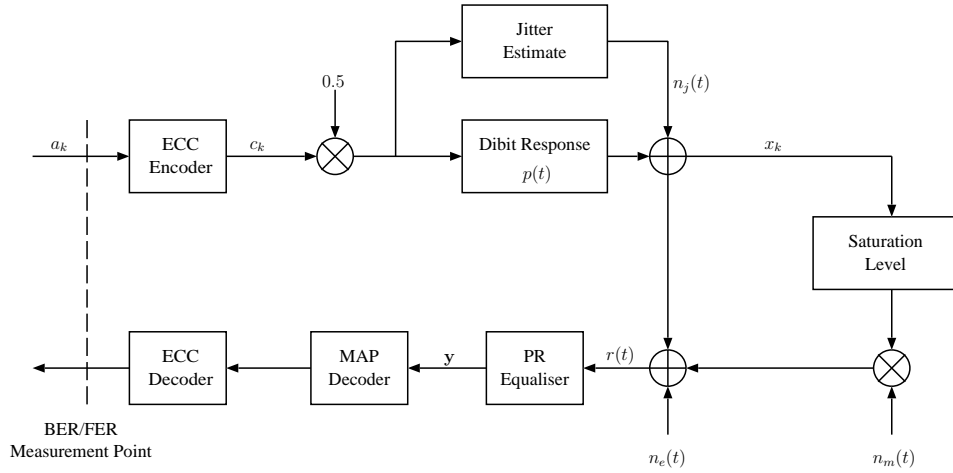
Jitter Estimate

$n_j(t)$

0.5

$a_k$

ECC Encoder

$c_k$

Dibit Response $p(t)$

$x_k$

Saturation Level

ECC Decoder

MAP Decoder

$\mathbf{y}$

PR Equaliser

$r(t)$

BER/FER Measurement Point

$n_e(t)$

$n_m(t)$